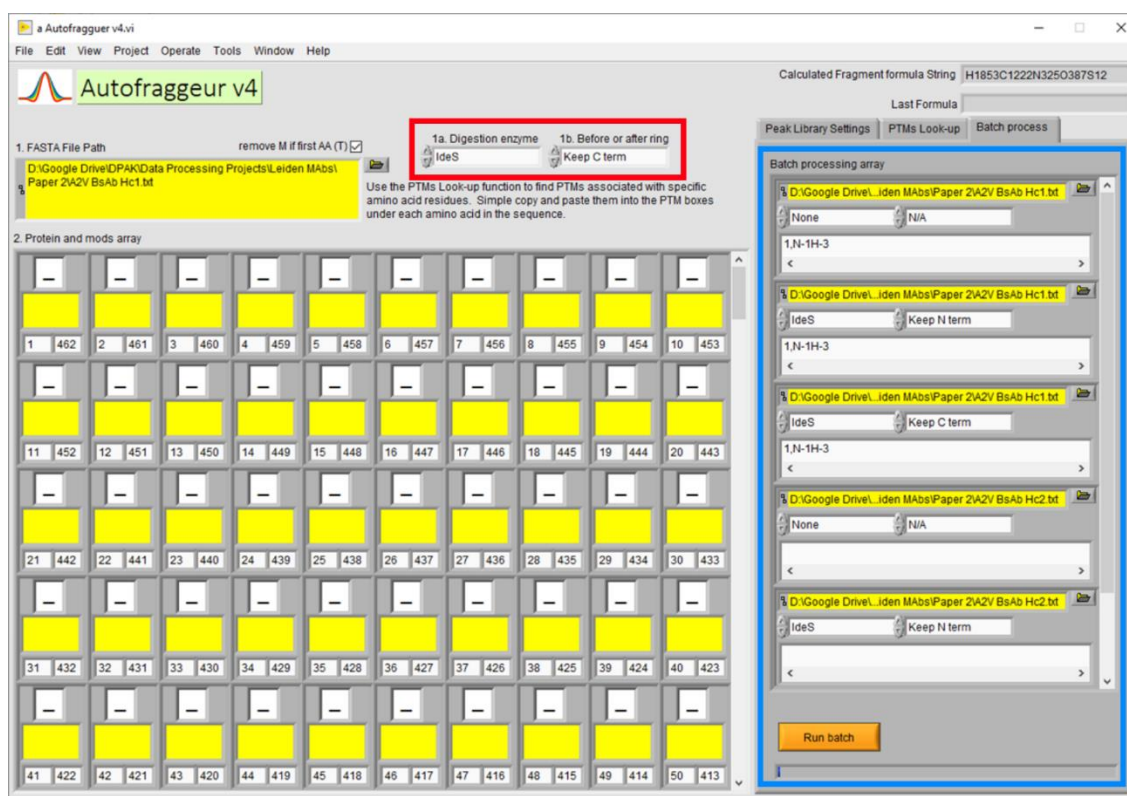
a Autofragguer v4.vi

File Edit View Project Operate Tools Window Help

Autofraggeur v4

Calculated Fragment formula String H1853C1222N325O387S12

Last Formula

1. FASTA File Path

remove M if first AA (T)

D:\Google Drive\DPAK\Data Processing Projects\Leiden MAbs\Paper 2\A2V BsAb Hc1.txt

1a. Digestion enzyme
IdeS

1b. Before or after ring
Keep C term

Use the PTMs Look-up function to find PTMs associated with specific amino acid residues. Simple copy and paste them into the PTM boxes under each amino acid in the sequence.

Peak Library Settings | PTMs Look-up | Batch process

Batch processing array

D:\Google Drive\...iden MAbs\Paper 2\A2V BsAb Hc1.txt
None N/A
1,N-1H-3

D:\Google Drive\...iden MAbs\Paper 2\A2V BsAb Hc1.txt
IdeS Keep N term
1,N-1H-3

D:\Google Drive\...iden MAbs\Paper 2\A2V BsAb Hc1.txt
IdeS Keep C term
1,N-1H-3

D:\Google Drive\...iden MAbs\Paper 2\A2V BsAb Hc2.txt
None N/A

D:\Google Drive\...iden MAbs\Paper 2\A2V BsAb Hc2.txt
IdeS Keep N term

Run batch

2. Protein and mods array

| 1 462 | 2 461 | 3 460 | 4 459 | 5 458 | 6 457 | 7 456 | 8 455 | 9 454 | 10 453 |
|---|---|---|---|---|---|---|---|---|---|
| 11 452 | 12 451 | 13 450 | 14 449 | 15 448 | 16 447 | 17 446 | 18 445 | 19 444 | 20 443 |
| 21 442 | 22 441 | 23 440 | 24 439 | 25 438 | 26 437 | 27 436 | 28 435 | 29 434 | 30 433 |
| 31 432 | 32 431 | 33 430 | 34 429 | 35 428 | 36 427 | 37 426 | 38 425 | 39 424 | 40 423 |
| 41 422 | 42 421 | 43 420 | 44 419 | 45 418 | 46 417 | 47 416 | 48 415 | 49 414 | 50 413 |